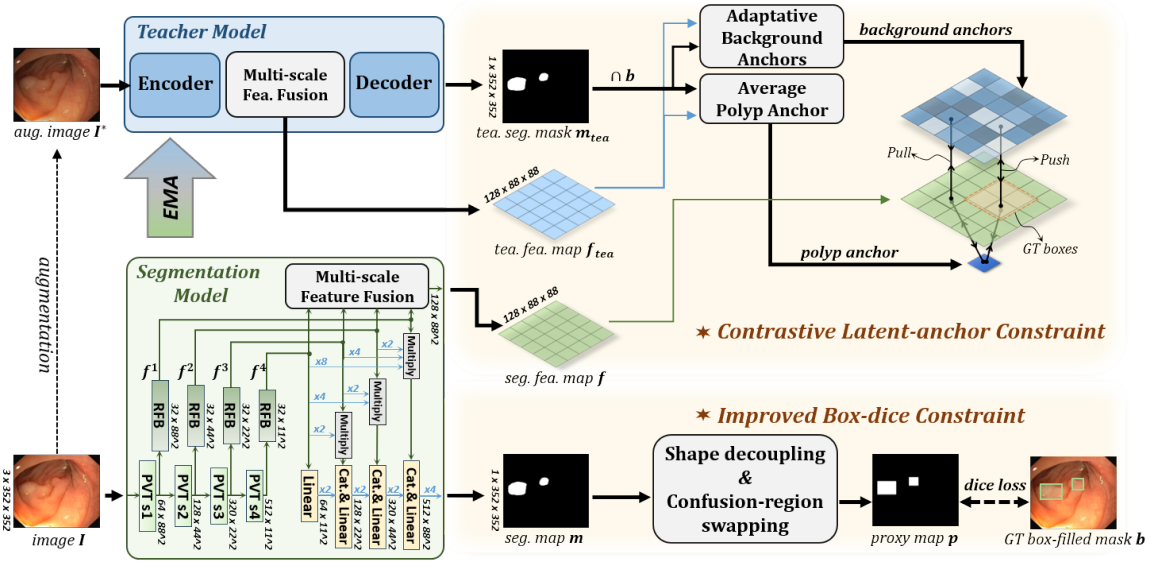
Teacher Model

Encoder

Multi-scale Fea. Fusion

Decoder

aug. image $I^*$

EMA

augmentation

$1 \times 352 \times 352$

tea. seg. mask $m_{tea}$

$\cap b$

Adaptative Background Anchors

Average Polyp Anchor

background anchors

$128 \times 88 \times 88$

tea. fea. map $f_{tea}$

Pull

Push

GT boxes

polyp anchor

Segmentation Model

Multi-scale Feature Fusion

$128 \times 88^2$

$128 \times 88 \times 88$

seg. fea. map $f$

★ Contrastive Latent-anchor Constraint

$f^1$ $f^2$ $f^3$ $f^4$

RFB $32 \times 88^2$

RFB $32 \times 44^2$

RFB $32 \times 22^2$

RFB $32 \times 11^2$

x8 x4 x2 x4 x2 x2 x4 x2 x2 x2 x4

Multiply

Multiply

Multiply

Multiply

$3 \times 352 \times 352$

image $I$

PVT s1 $64 \times 88^2$

PVT s2 $128 \times 44^2$

PVT s3 $320 \times 22^2$

PVT s4 $512 \times 11^2$

Linear $64 \times 11^2$

Cat.& Linear $128 \times 22^2$

Cat.& Linear $320 \times 44^2$

Cat.& Linear $512 \times 88^2$

★ Improved Box-dice Constraint

$1 \times 352 \times 352$

seg. map $m$

Shape decoupling & Confusion-region swapping

proxy map $p$

dice loss

GT box-filled mask $b$